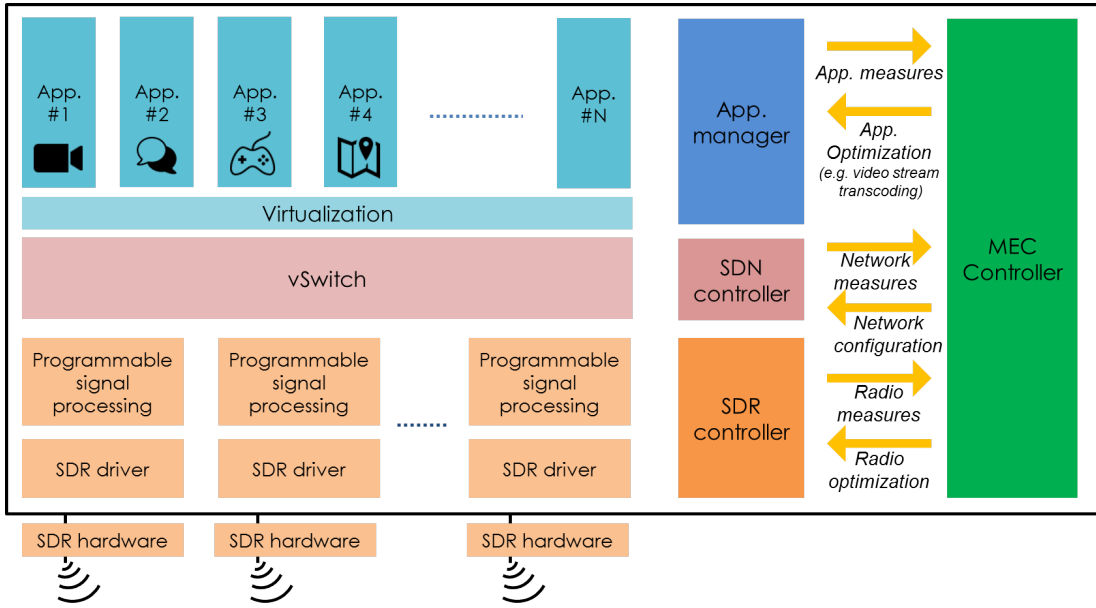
App. #1

App. #2

App. #3

App. #4

App. #N

Virtualization

vSwitch

Programmable signal processing

Programmable signal processing

Programmable signal processing

SDR driver

SDR driver

SDR driver

SDR hardware

SDR hardware

SDR hardware

App. manager

SDN controller

SDR controller

App. measures

App. Optimization (e.g. video stream transcoding)

Network measures

Network configuration

Radio measures

Radio optimization

MEC Controller